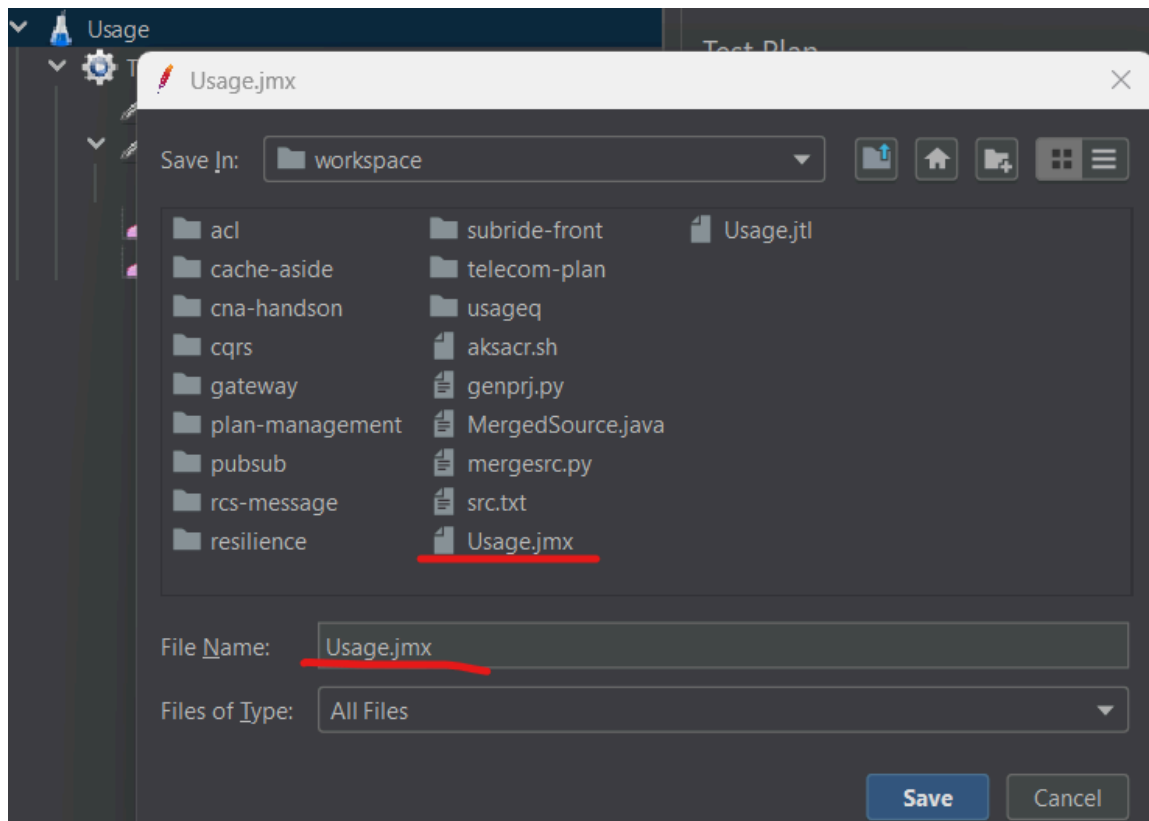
Usage

Test Plan

Usage.jmx

Save In: workspace

acl
cache-aside
cna-handson
cqrs
gateway
plan-management
pubsub
rcs-message
resilience

subride-front
telecom-plan
usageq
aksacr.sh
genprj.py
MergedSource.java
mergesrc.py
src.txt
Usage.jmx

Usage.jtl

File Name: Usage.jmx

Files of Type: All Files

Save
Cancel